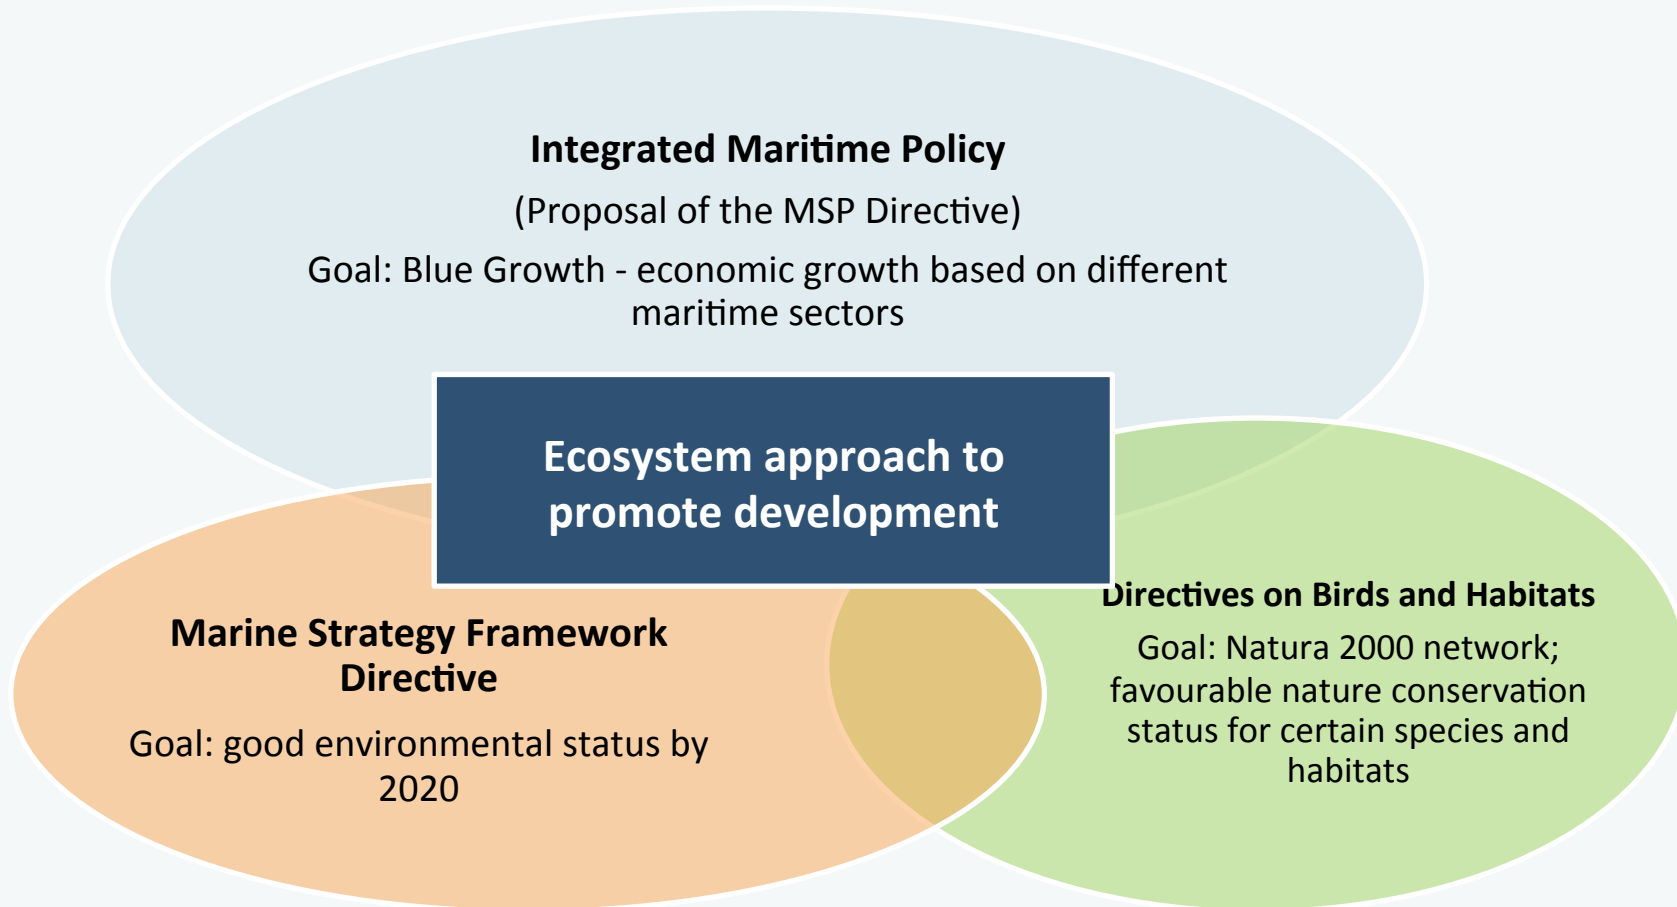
Integrated Maritime Policy

(Proposal of the MSP Directive)

Goal: Blue Growth - economic growth based on different maritime sectors

Ecosystem approach to promote development

Marine Strategy Framework Directive

Goal: good environmental status by 2020

Directives on Birds and Habitats

Goal: Natura 2000 network; favourable nature conservation status for certain species and habitats